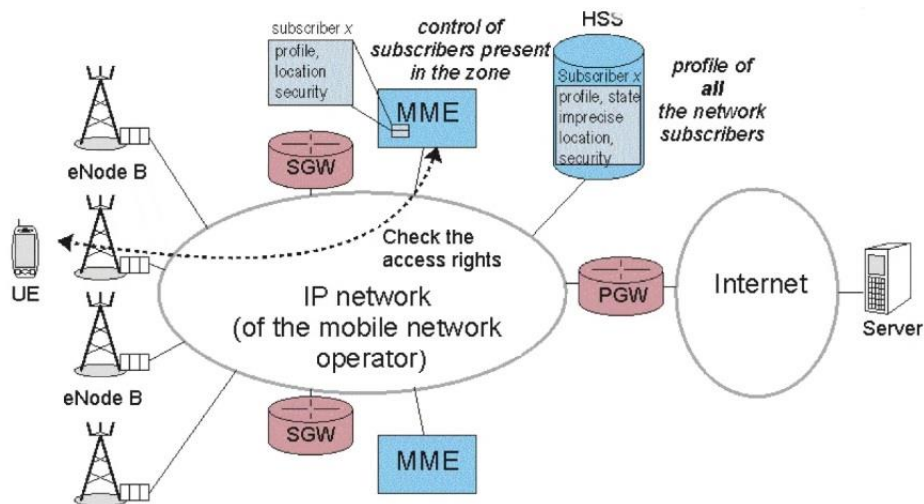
subscriber x
profile, location security

control of subscribers present in the zone

MME

HSS

Subscriber x
profile, state imprecise location, security

profile of all the network subscribers

eNode B

SGW

UE

Check the access rights

IP network (of the mobile network operator)

PGW

Internet

Server

eNode B

SGW

MME